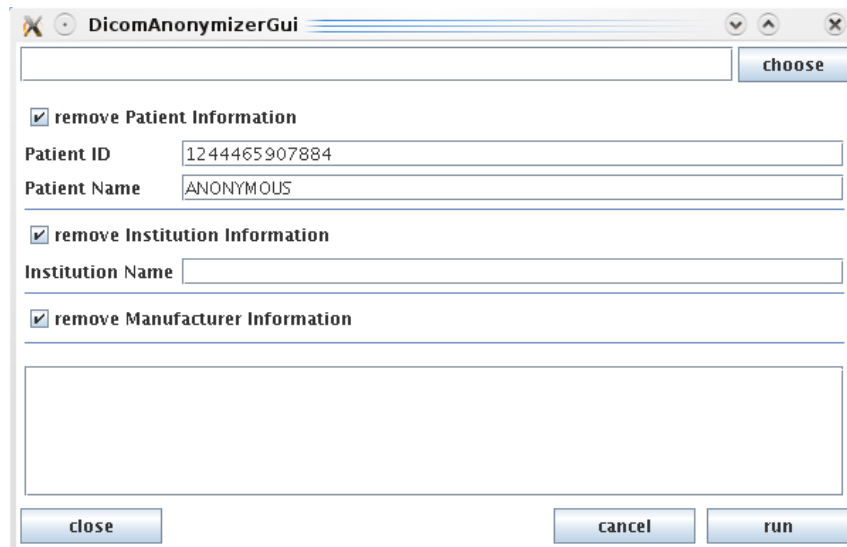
DicomAnonymizerGui

choose

remove Patient Information

Patient ID 1244465907884

Patient Name ANONYMOUS

remove Institution Information

Institution Name

remove Manufacturer Information

close

cancel

run